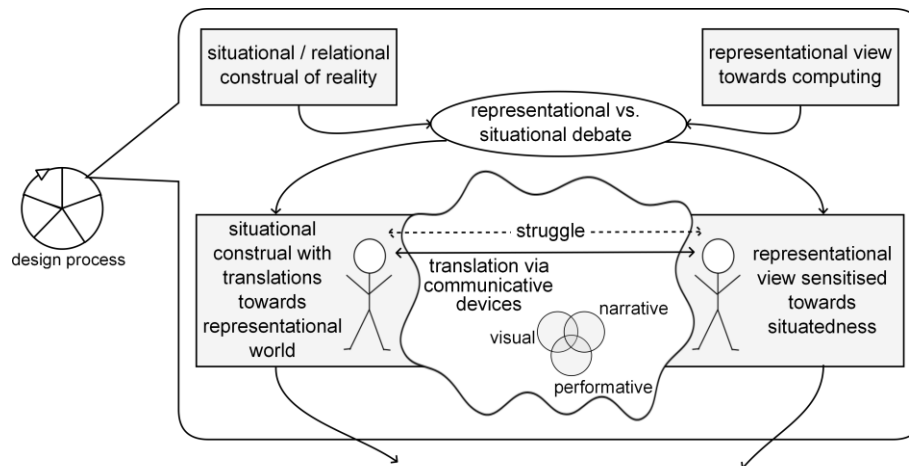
situational / relational construal of reality

representational view towards computing

representational vs. situational debate

design process

situational construal with translations towards representational world

struggle

translation via communicative devices

narrative

visual

performative

representational view sensitised towards situatedness